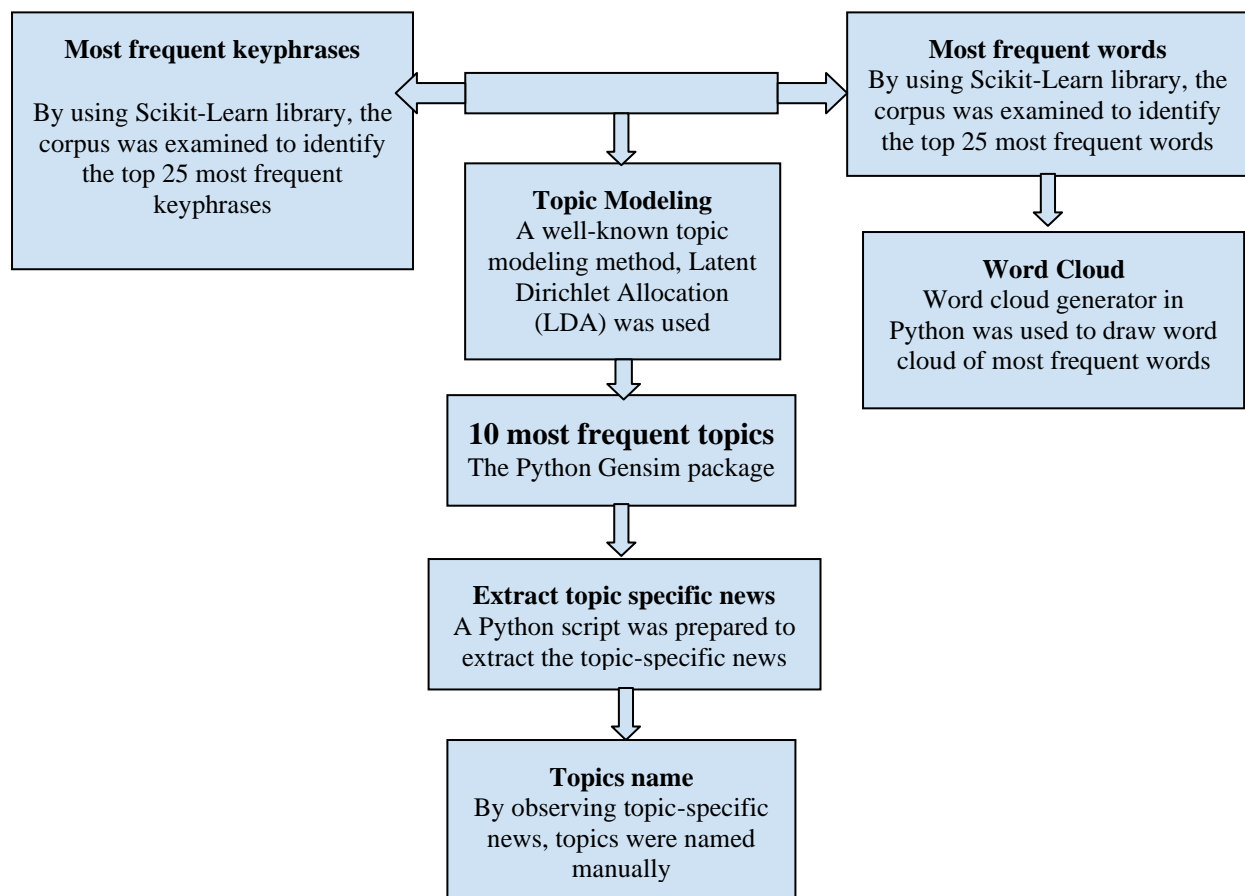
**Most frequent keyphrases**

By using Scikit-Learn library, the corpus was examined to identify the top 25 most frequent keyphrases

**Most frequent words**
By using Scikit-Learn library, the corpus was examined to identify the top 25 most frequent words

**Topic Modeling**
A well-known topic modeling method, Latent Dirichlet Allocation (LDA) was used

**Word Cloud**
Word cloud generator in Python was used to draw word cloud of most frequent words

**10 most frequent topics**
The Python Gensim package

**Extract topic specific news**
A Python script was prepared to extract the topic-specific news

**Topics name**
By observing topic-specific news, topics were named manually